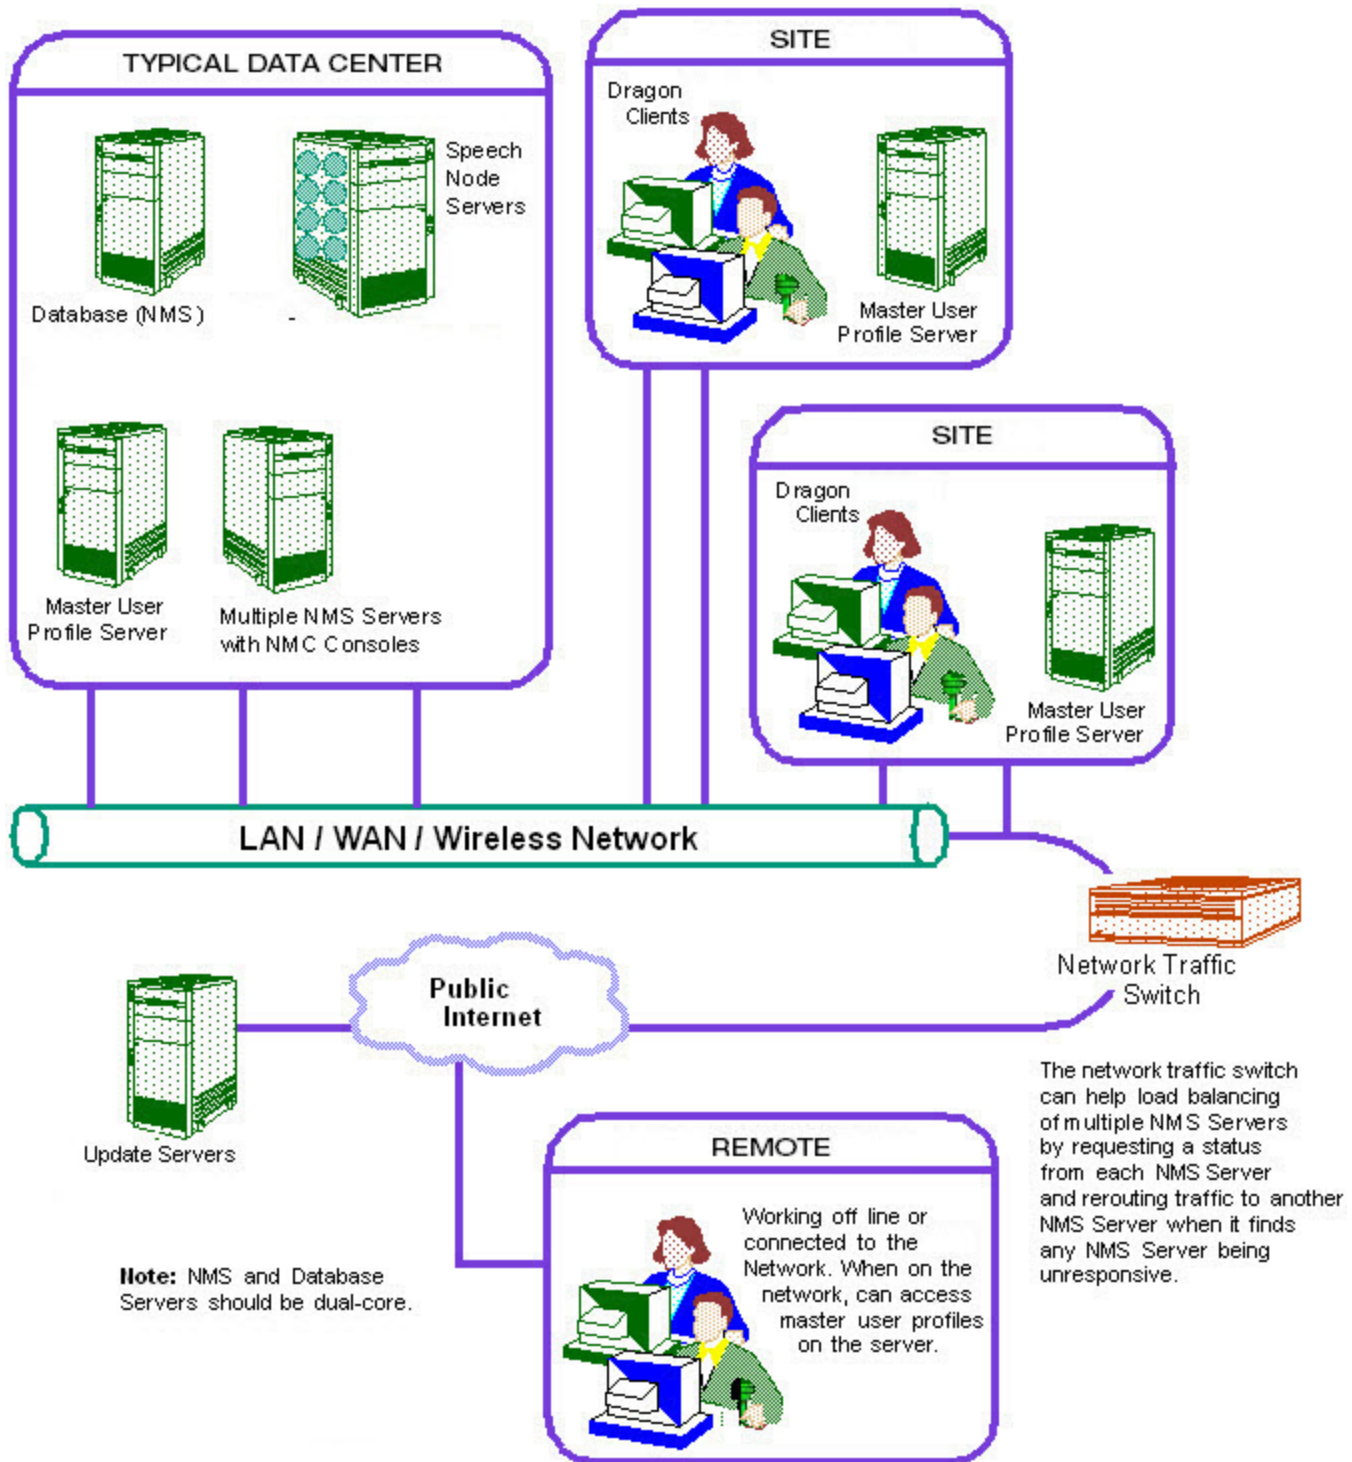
TYPICAL DATA CENTER

Database (NMS)

Speech Node Servers

Master User Profile Server

Multiple NMS Servers with NMC Consoles

SITE

Dragon Clients

Master User Profile Server

SITE

Dragon Clients

Master User Profile Server

LAN / WAN / Wireless Network

Network Traffic Switch

Public Internet

Update Servers

The network traffic switch can help load balancing of multiple NMS Servers by requesting a status from each NMS Server and rerouting traffic to another NMS Server when it finds any NMS Server being unresponsive.

REMOTE

Working off line or connected to the Network. When on the network, can access master user profiles on the server.

**Note:** NMS and Database Servers should be dual-core.